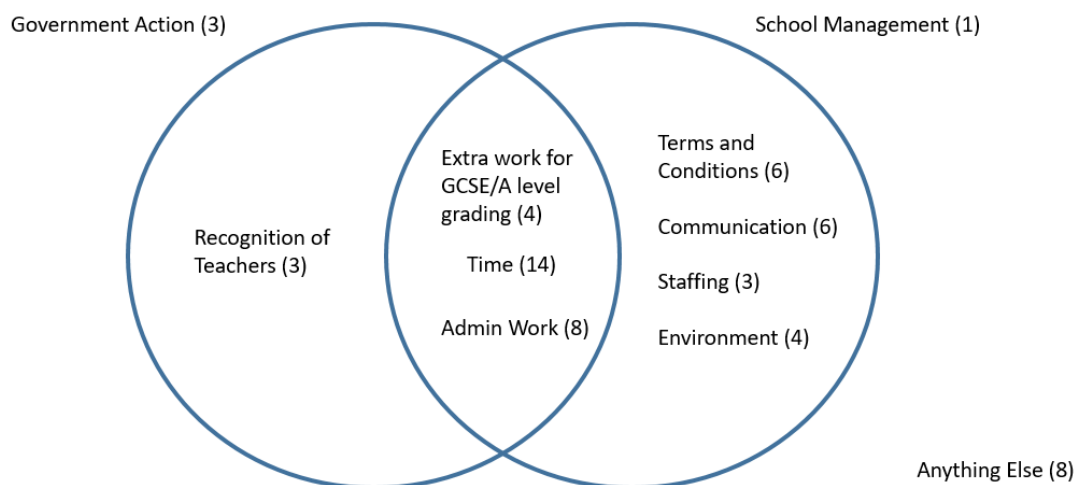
Government Action (3)

School Management (1)

Recognition of Teachers (3)

Extra work for GCSE/A level grading (4)

Time (14)

Admin Work (8)

Terms and Conditions (6)

Communication (6)

Staffing (3)

Environment (4)

Anything Else (8)